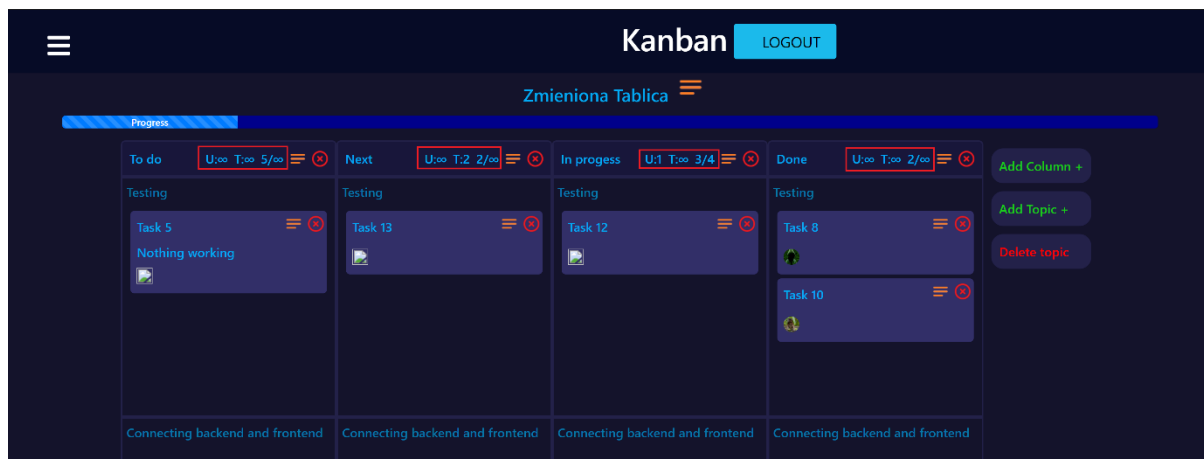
Kanban LOGOUT

Zmieniona Tablica

Progress

To do U:∞ T:∞ 5/∞

Next U:∞ T:2 2/∞

In progess U:1 T:∞ 3/4

Done U:∞ T:∞ 2/∞

Add Column +

Add Topic +

Delete topic

Testing

Task 5

Nothing working

Testing

Task 13

Testing

Task 12

Testing

Task 8

Task 10

Connecting backend and frontend

Connecting backend and frontend

Connecting backend and frontend

Connecting backend and frontend